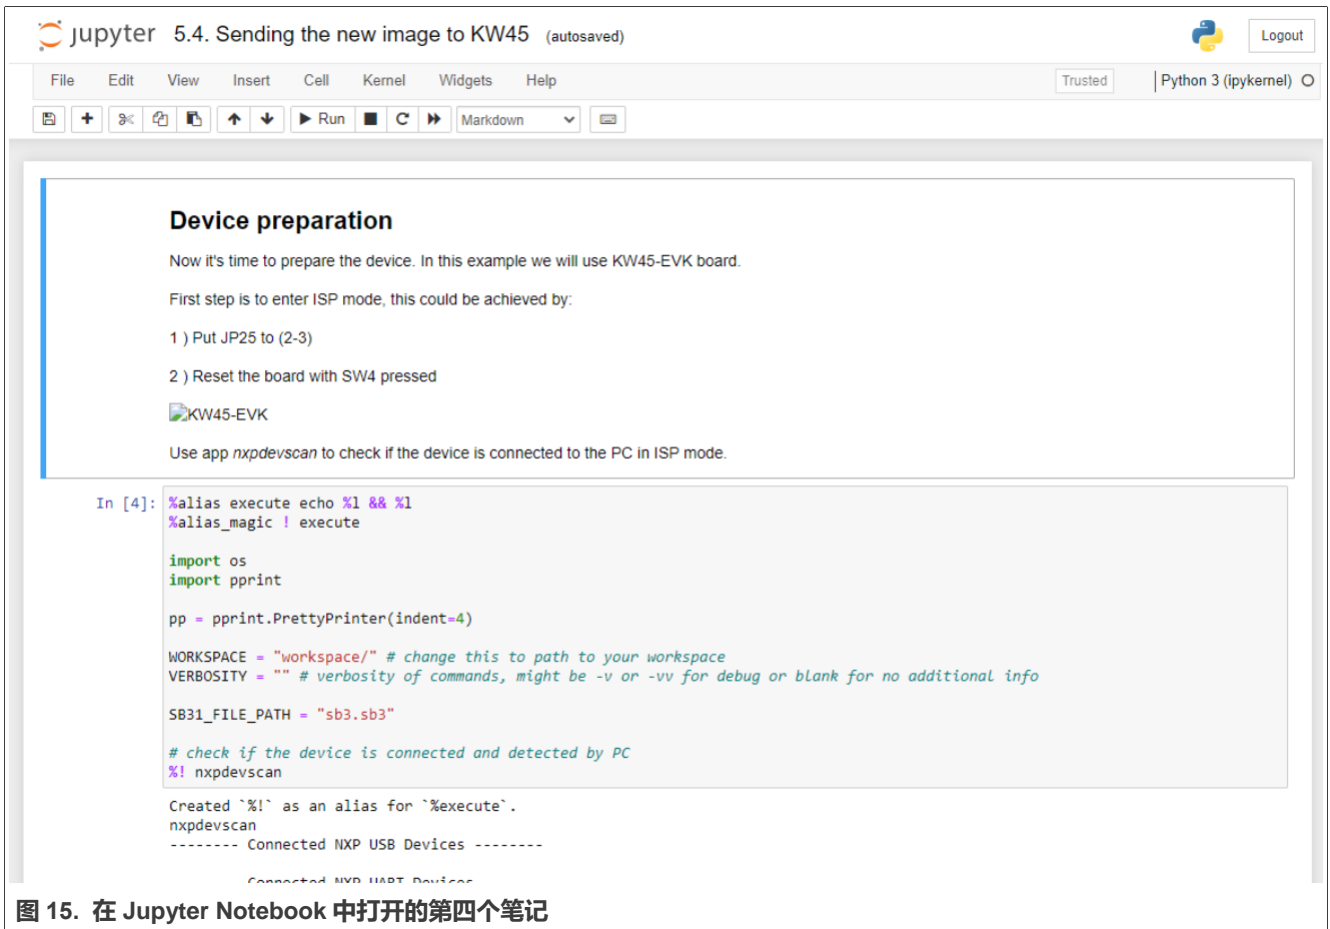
jupyter 5.4. Sending the new image to KW45 (autosaved)

Logout

File Edit View Insert Cell Kernel Widgets Help

Trusted

Python 3 (ipykernel)

Run Markdown

Device preparation

Now it's time to prepare the device. In this example we will use KW45-EVK board.

First step is to enter ISP mode, this could be achieved by:

1 ) Put JP25 to (2-3)

2 ) Reset the board with SW4 pressed

KW45-EVK

Use app *nxpdevscan* to check if the device is connected to the PC in ISP mode.

In [4]:
```
%alias execute echo %l && %l
%alias_magic ! execute

import os
import pprint

pp = pprint.PrettyPrinter(indent=4)

WORKSPACE = "workspace/" # change this to path to your workspace
VERBOSITY = "" # verbosity of commands, might be -v or -vv for debug or blank for no additional info

SB31_FILE_PATH = "sb3.sb3"

# check if the device is connected and detected by PC
%! nxpdevscan
```

```
Created `%!` as an alias for `%execute`.
nxpdevscan
-------- Connected NXP USB Devices --------
```

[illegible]

图 15. 在 Jupyter Notebook 中打开的第四个笔记